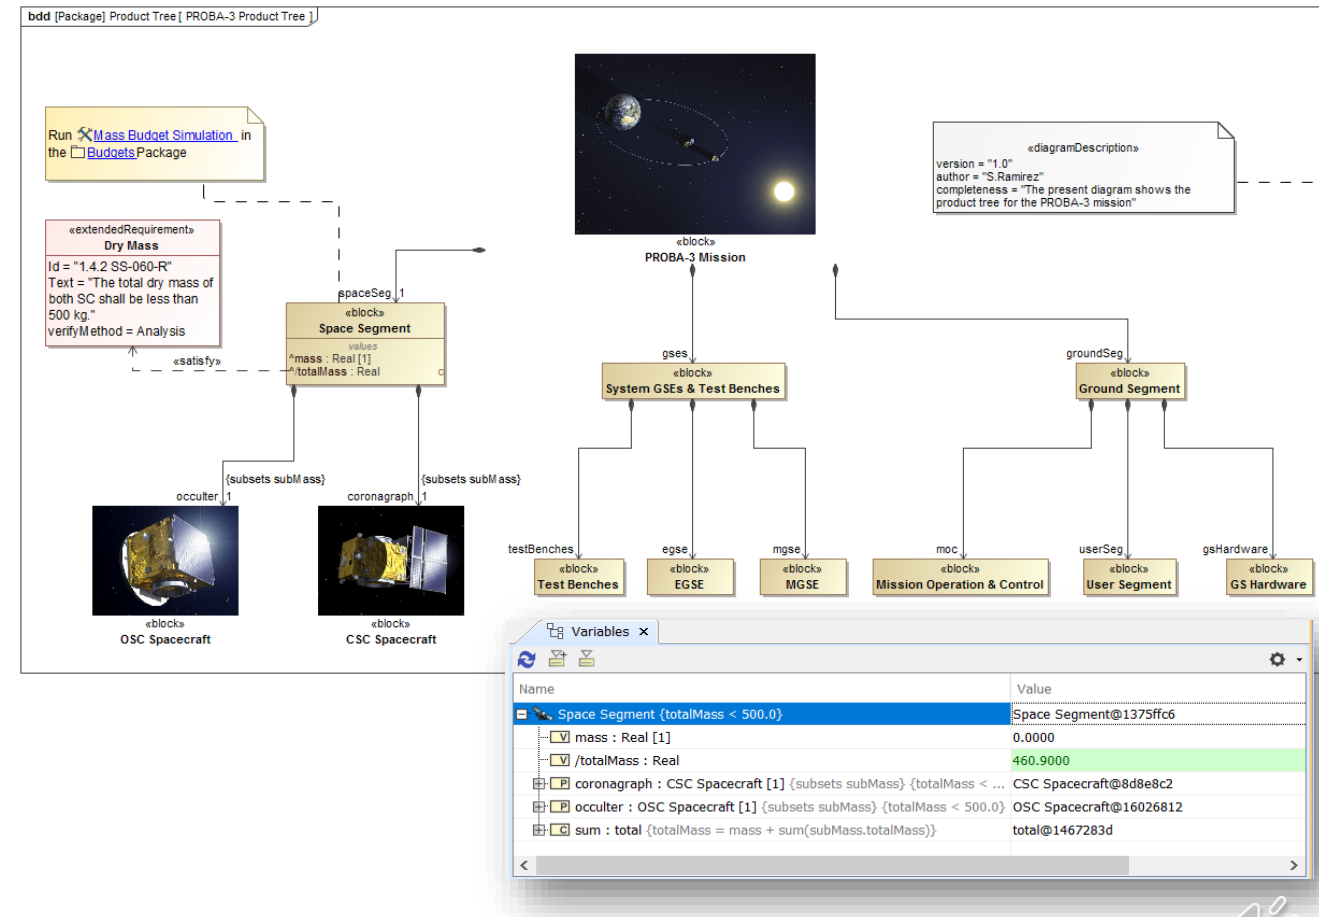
bdd [Package] Product Tree [ PROBA-3 Product Tree ]

Run Mass Budget Simulation in the Budgets Package

«diagramDescription»
version = "1.0"
author = "S.Ramirez"
completeness = "The present diagram shows the product tree for the PROBA-3 mission"

«extendedRequirement»
Dry Mass
Id = "1.4.2 SS-060-R"
Text = "The total dry mass of both SC shall be less than 500 kg."
verifyMethod = Analysis

«satisfy»

spaceSeg 1
«block»
Space Segment
values
^mass : Real [1]
^/totalMass : Real

«block»
PROBA-3 Mission

gses
«block»
System GSEs & Test Benches

groundSeg
«block»
Ground Segment

{subsets subMass}
occulter 1

{subsets subMass}
coronagraph 1

«block»
OSC Spacecraft

«block»
CSC Spacecraft

testBenches
«block»
Test Benches

egse
«block»
EGSE

mgse
«block»
MGSE

moc
«block»
Mission Operation & Control

userSeg
«block»
User Segment

gsHardware
«block»
GS Hardware

Variables ×

| Name | Value |
|---|---|
| Space Segment {totalMass < 500.0} | Space Segment@1375ffc6 |
| V mass : Real [1] | 0.0000 |
| V /totalMass : Real | 460.9000 |
| P coronagraph : CSC Spacecraft [1] {subsets subMass} {totalMass < ... | CSC Spacecraft@8d8e8c2 |
| P occulter : OSC Spacecraft [1] {subsets subMass} {totalMass < 500.0} | OSC Spacecraft@16026812 |
| C sum : total {totalMass = mass + sum(subMass.totalMass)} | total@1467283d |